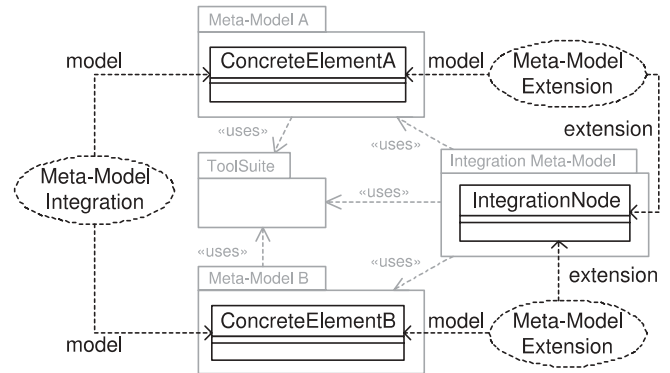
Meta-Model A

ConcreteElementA

model

model

Meta-Model Extension

extension

«uses»

«uses»

ToolSuite

Integration Meta-Model

Meta-Model Integration

«uses»

IntegrationNode

«uses»

«uses»

Meta-Model B

extension

ConcreteElementB

model

model

Meta-Model Extension